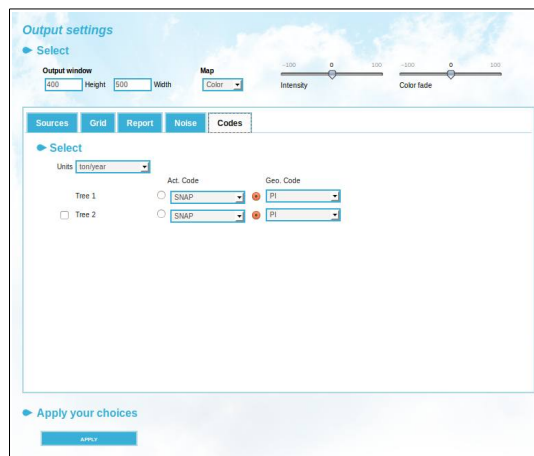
Output settings

Select

Output window

400 Height 500 Width

Map

Color

-100 0 100

Intensity

-100 0 100

Color fade

Sources | Grid | Report | Noise | Codes

Select

Units ton/year

Act. Code

Geo. Code

Tree 1 SNAP PI

Tree 2 SNAP PI

Apply your choices

APPLY